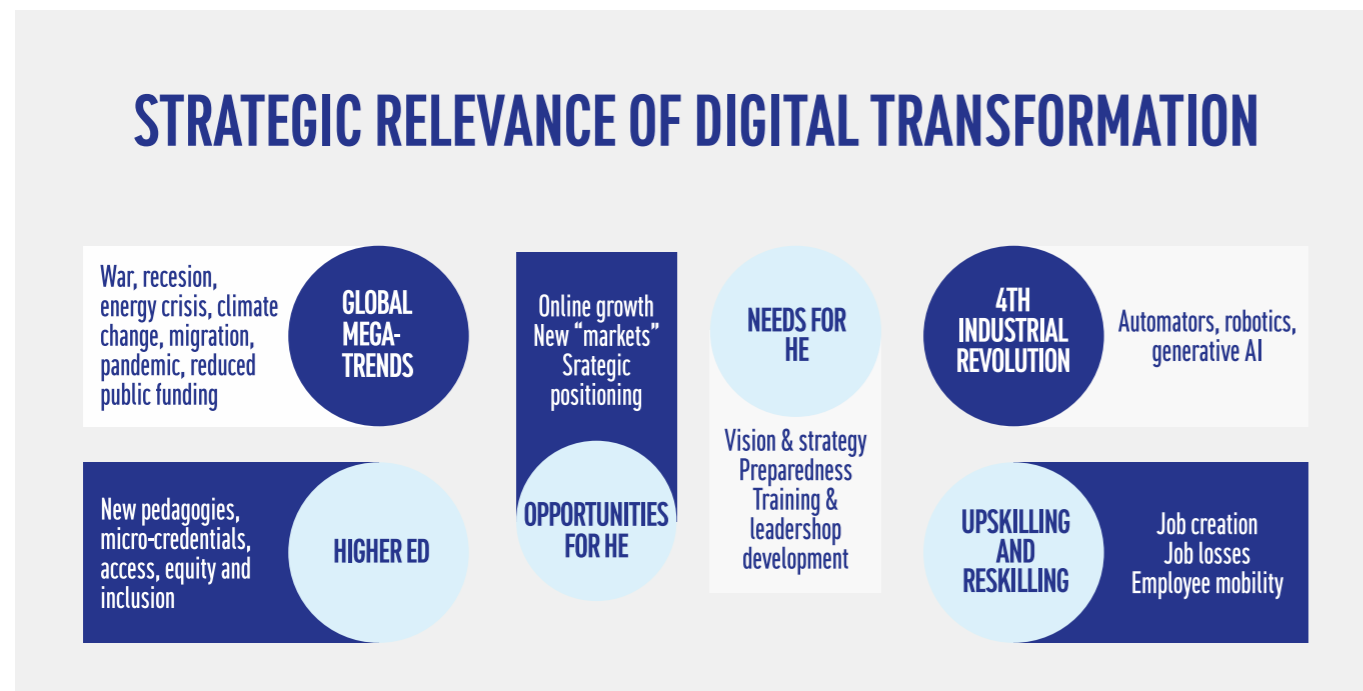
STRATEGIC RELEVANCE OF DIGITAL TRANSFORMATION

War, recesion, energy crisis, climate change, migration, pandemic, reduced public funding

GLOBAL MEGA-TRENDS

Online growth
New "markets"
Srategic positioning

OPPORTUNITIES FOR HE

NEEDS FOR HE

Vision & strategy
Preparedness
Training & leadershop development

4TH INDUSTRIAL REVOLUTION

Automators, robotics, generative AI

New pedagogies, micro-credentials, access, equity and inclusion

HIGHER ED

UPSKILLING AND RESKILLING

Job creation
Job losses
Employee mobility